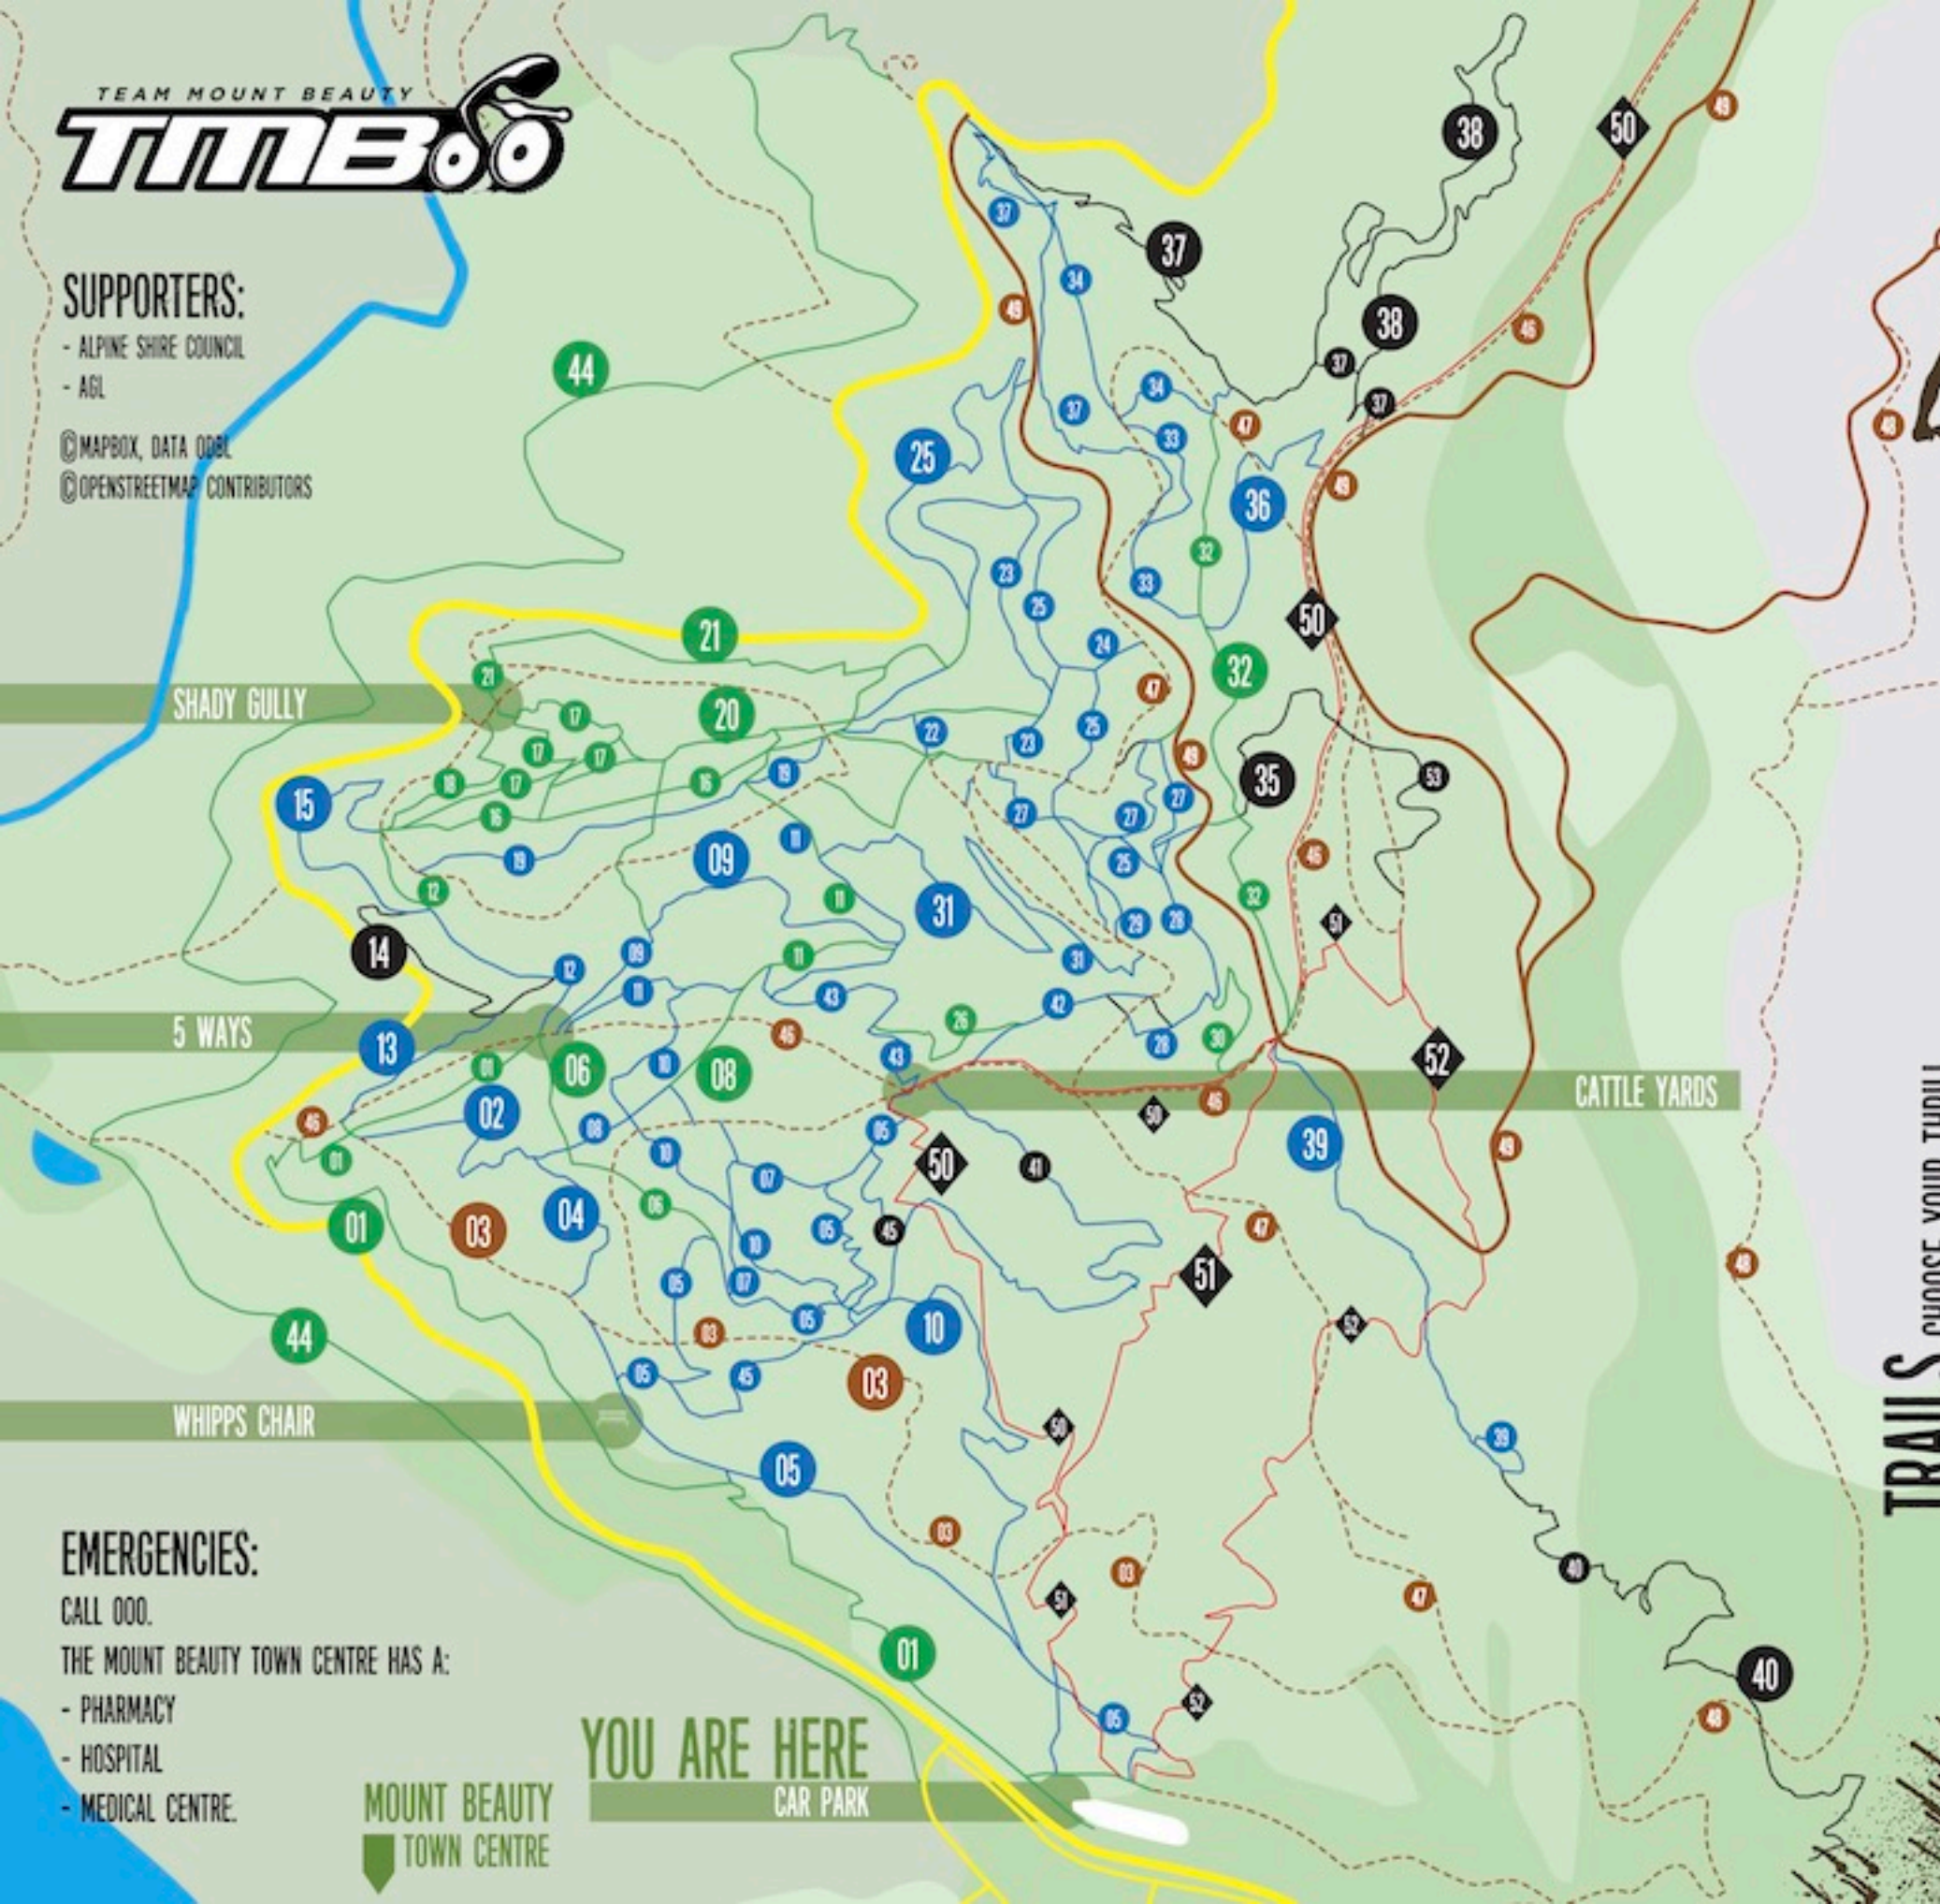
TEAM MOUNT BEAUTY
TMB

SUPPORTERS:
- ALPINE SHIRE COUNCIL
- AGL
©MAPBOX, DATA ODBL
©OPENSTREETMAP CONTRIBUTORS

44
21
SHADY GULLY
21
17
17
17
17
18
20
15
16
16
19
19
12
14
5 WAYS
13
12
09
11
09
11
11
11
43
26
42
01
06
10
08
02
46
01
08
10
06
07
05
05
43
04
03
01
44
10
07
05
05
03
45
05
10
03
WHIPPS CHAIR
05
45
50
41
05
25
37
34
37
34
33
33
23
25
24
22
23
25
27
27
27
25
29
28
31
31
28
30
36
32
32
32
47
49
47
49
49
37
38
38
37
37
50
50
49
49
49
49
35
53
46
51
52
45
50
39
47
51
52
50
49
48
39
40
40
48
47
03
03
51
52
05
CATTLE YARDS

EMERGENCIES:
CALL 000.
THE MOUNT BEAUTY TOWN CENTRE HAS A:
- PHARMACY
- HOSPITAL
- MEDICAL CENTRE.

YOU ARE HERE
CAR PARK
MOUNT BEAUTY
TOWN CENTRE

TRAILS CHOOSE YOUR TRAIL